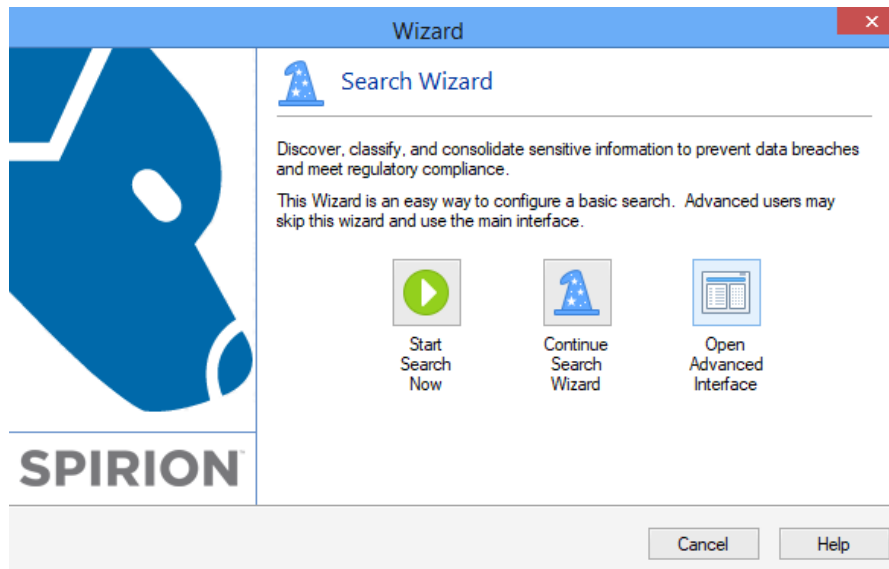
Wizard

SPIRION

Search Wizard

Discover, classify, and consolidate sensitive information to prevent data breaches and meet regulatory compliance.

This Wizard is an easy way to configure a basic search. Advanced users may skip this wizard and use the main interface.

Start Search Now

Continue Search Wizard

Open Advanced Interface

Cancel

Help